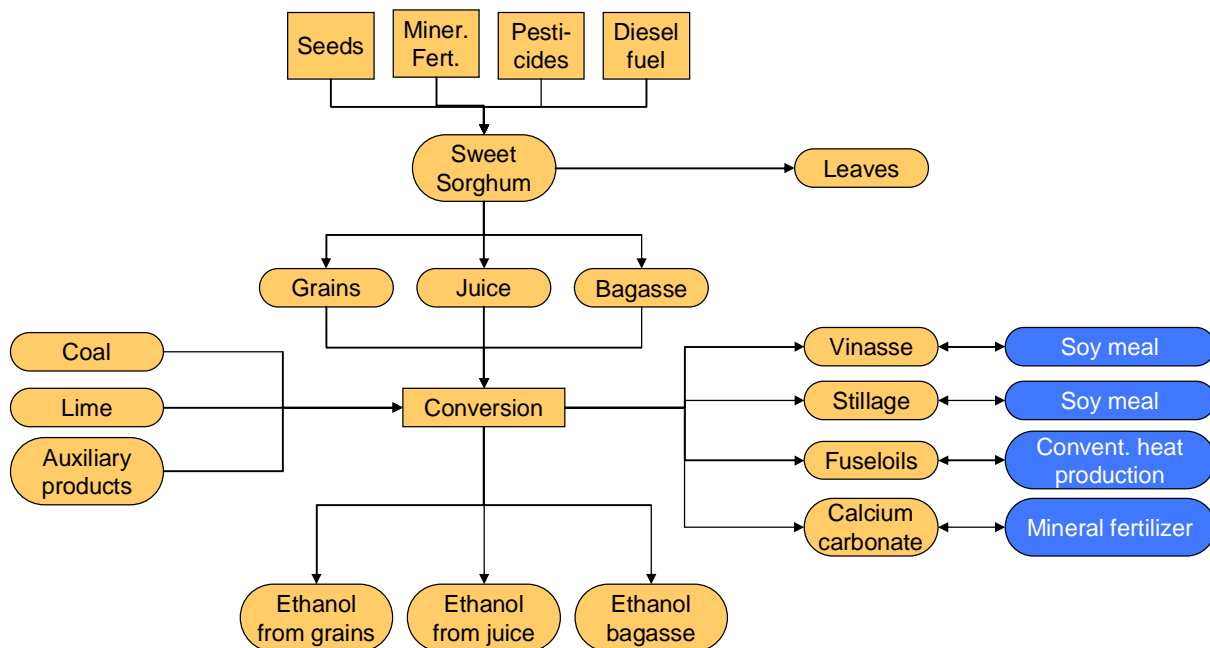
Seeds

Miner. Fert.

Pesticides

Diesel fuel

Sweet Sorghum

Leaves

Grains

Juice

Bagasse

Coal

Lime

Auxiliary products

Conversion

Vinasse

Soy meal

Stillage

Soy meal

Fuseloils

Convent. heat production

Calcium carbonate

Mineral fertilizer

Ethanol from grains

Ethanol from juice

Ethanol bagasse